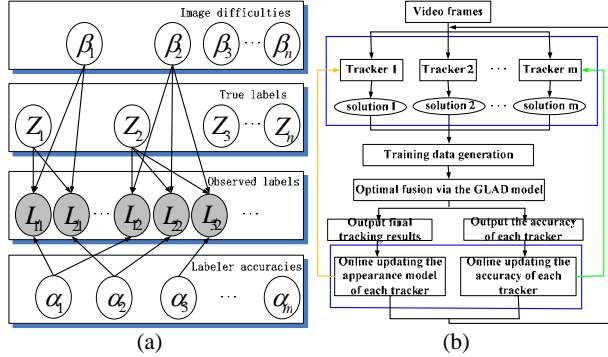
Image difficulties

$\beta_1$ $\beta_2$ $\beta_3$ $\cdots$ $\beta_n$

True labels

$Z_1$ $Z_2$ $Z_3$ $\cdots$ $Z_n$

Observed labels

$L_{11}$ $L_{21}$ $\cdots$ $L_{12}$ $L_{22}$ $L_{32}$ $\cdots$

Labeler accuracies

$\alpha_1$ $\alpha_2$ $\alpha_3$ $\cdots$ $\alpha_m$

(a)

Video frames

Tracker 1 Tracker 2 $\cdots$ Tracker m

solution 1 solution 2 $\cdots$ solution m

Training data generation

Optimal fusion via the GLAD model

Output final tracking results

Output the accuracy of each tracker

Online updating the appearance model of each tracker

Online updating the accuracy of each tracker

(b)